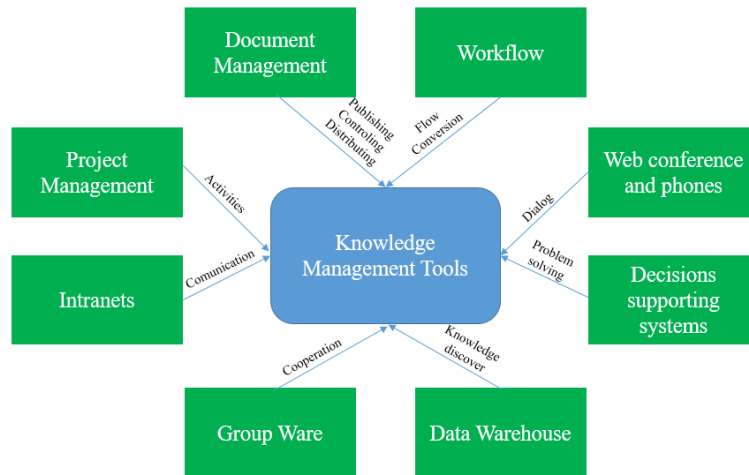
Document Management

Workflow

Publishing Controling Distributing

Flow Conversion

Project Management

Activities

Web conference and phones

Dialog

Knowledge Management Tools

Comunication

Problem solving

Intranets

Decisions supporting systems

Cooperation

Knowledge discover

Group Ware

Data Warehouse